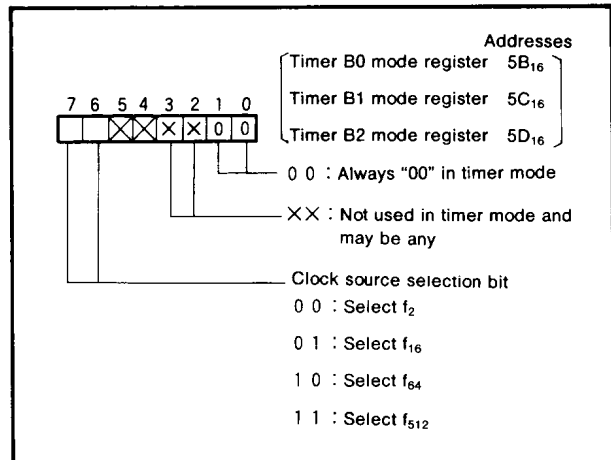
Addresses

Timer B0 mode register $5B_{16}$

Timer B1 mode register $5C_{16}$

Timer B2 mode register $5D_{16}$

7 6 5 4 3 2 1 0

× × 0 0

0 0 : Always "00" in timer mode

× × : Not used in timer mode and may be any

Clock source selection bit

0 0 : Select $f_2$

0 1 : Select $f_{16}$

1 0 : Select $f_{64}$

1 1 : Select $f_{512}$